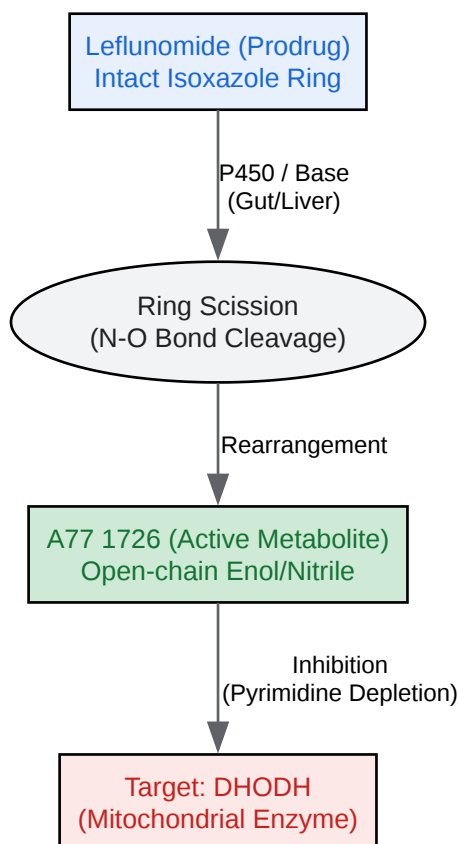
Leflunomide (Prodrug)
Intact Isoxazole Ring

P450 / Base
(Gut/Liver)

Ring Scission
(N-O Bond Cleavage)

Rearrangement

A77 1726 (Active Metabolite)
Open-chain Enol/Nitrile

Inhibition
(Pyrimidine Depletion)

Target: DHODH
(Mitochondrial Enzyme)